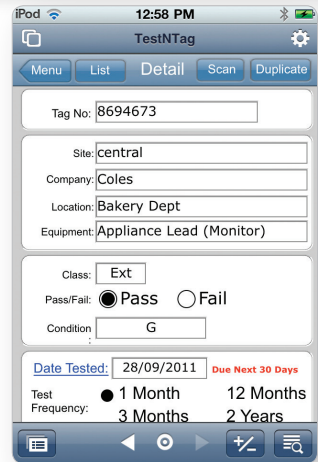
iPod
12:58 PM
TestNTag
Menu
List
Detail
Scan
Duplicate

Tag No: 8694673

Site: central
Company: Coles
Location: Bakery Dept
Equipment: Appliance Lead (Monitor)

Class: Ext
Pass/Fail: Pass Fail
Condition : G

Date Tested: 28/09/2011 Due Next 30 Days
Test Frequency: 1 Month 12 Months 3 Months 2 Years

+/-